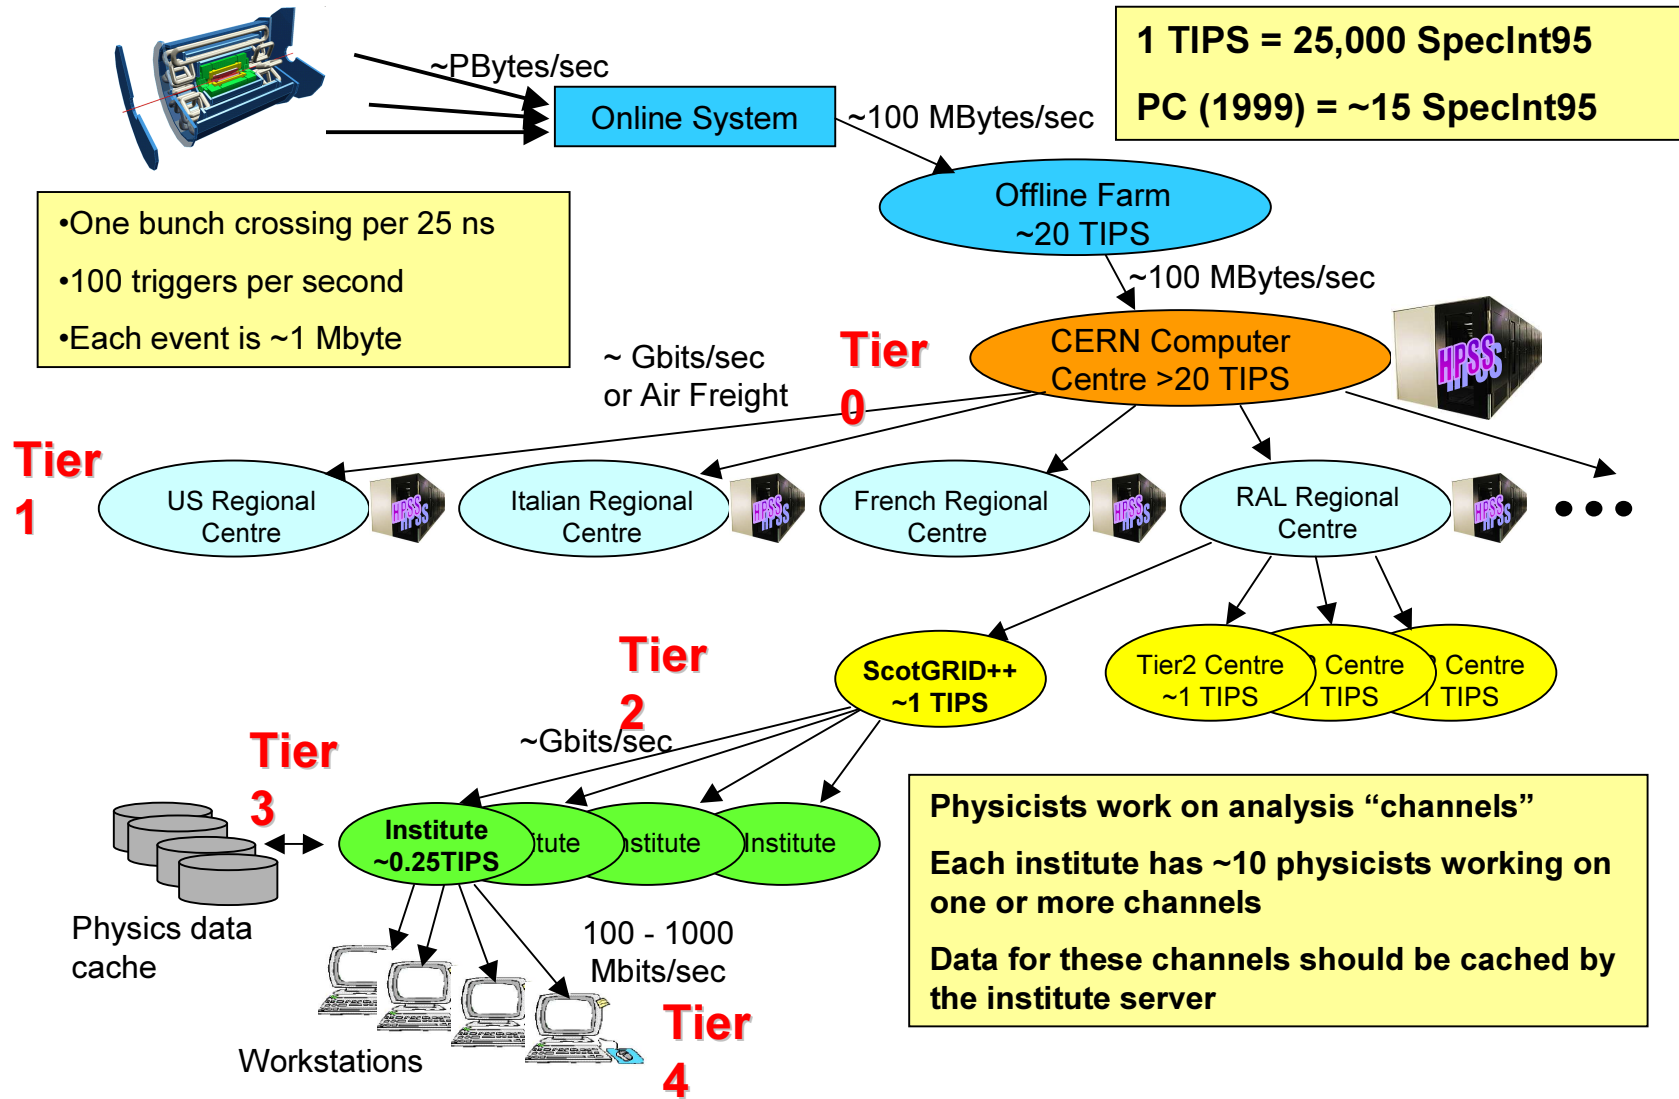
1 TIPS = 25,000 SpecInt95

PC (1999) = ~15 SpecInt95

~PBytes/sec

Online System

~100 MBytes/sec

Offline Farm
~20 TIPS

•One bunch crossing per 25 ns

•100 triggers per second

•Each event is ~1 Mbyte

~100 MBytes/sec

~ Gbits/sec
or Air Freight

Tier 0

CERN Computer Centre >20 TIPS

HPSS

Tier 1

US Regional Centre

HPSS

Italian Regional Centre

HPSS

French Regional Centre

HPSS

RAL Regional Centre

HPSS

• • •

Tier 2

ScotGRID++
~1 TIPS

Tier2 Centre
~1 TIPS

Centre
TIPS

Centre
TIPS

~Gbits/sec

Tier 3

Institute
~0.25TIPS

tute

nstitute

Institute

Physicists work on analysis “channels”

Each institute has ~10 physicists working on one or more channels

Data for these channels should be cached by the institute server

Physics data cache

100 - 1000
Mbits/sec

Tier 4

Workstations